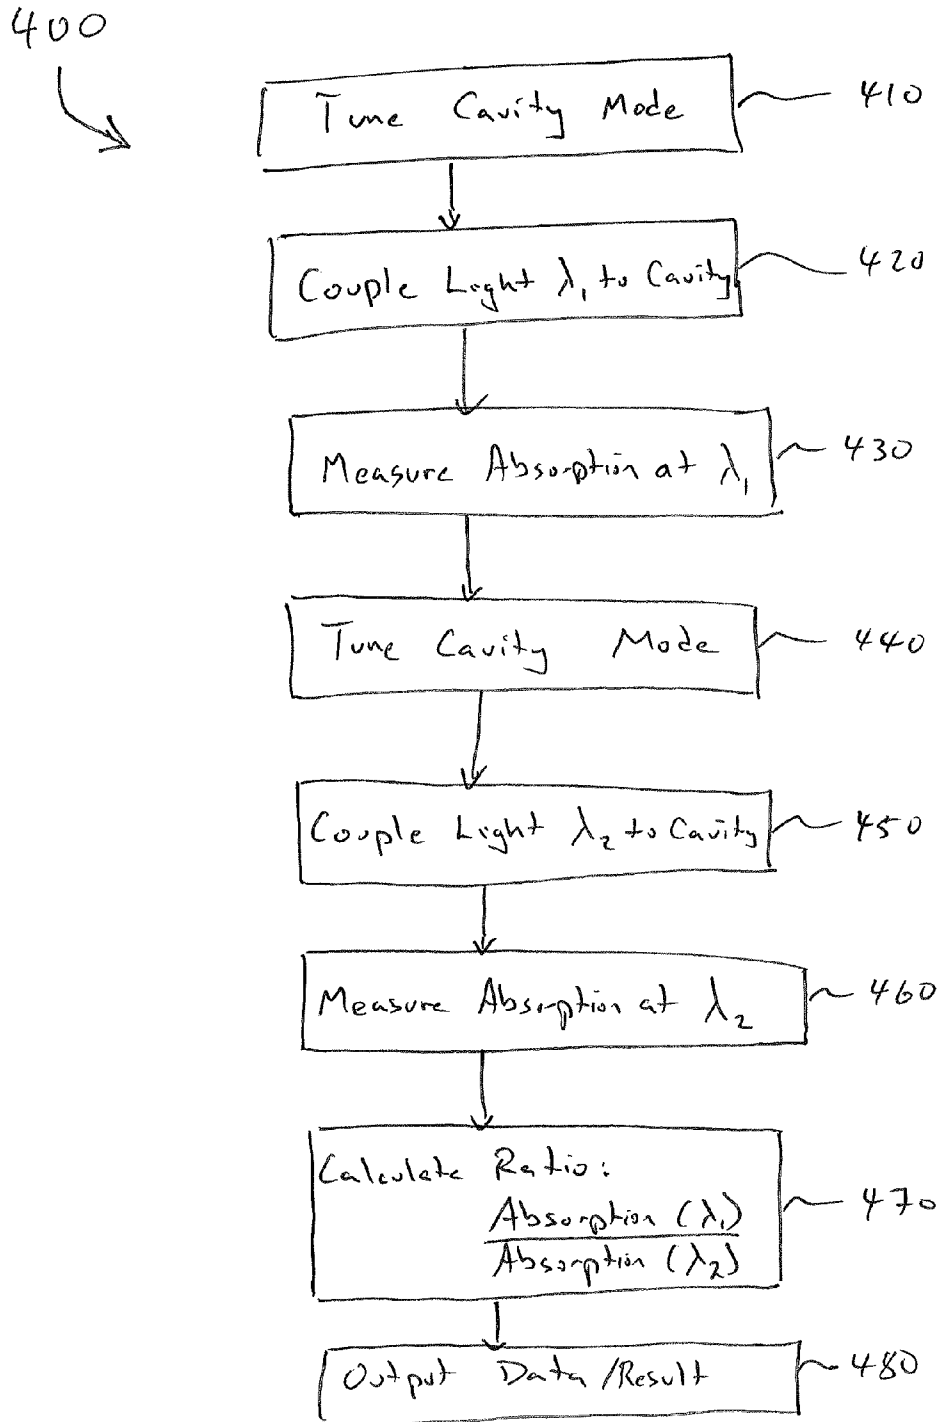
400

Tune Cavity Mode

410

Couple Light $\lambda_1$ to Cavity

420

Measure Absorption at $\lambda_1$

430

Tune Cavity Mode

440

Couple Light $\lambda_2$ to Cavity

450

Measure Absorption at $\lambda_2$

460

Calculate Ratio: $\frac{\text{Absorption } (\lambda_1)}{\text{Absorption } (\lambda_2)}$

470

Output Data/Result

480